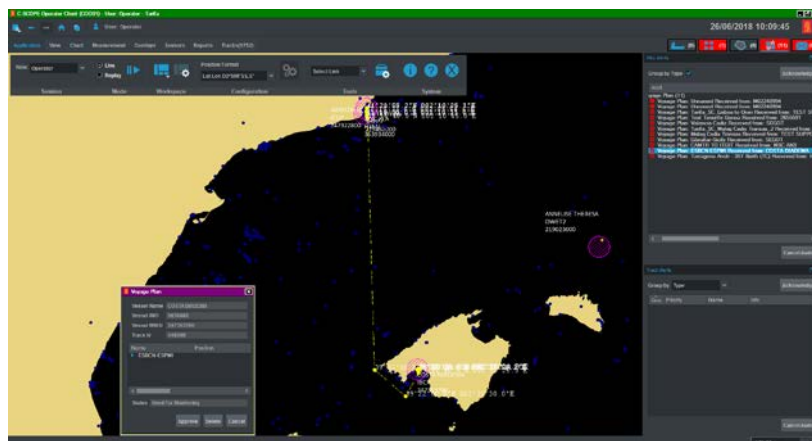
C-SCOPE Operator Client (COOC) - User: Operator - Tarifa

User: Operator

26/06/2018 10:09:45

Application View Chart Measurement Overlays Sensors Reports Tracks(RTSD)

Live
Replay

Position Format
Lat Lon DD°MM'SS.S"

Select Lists

Sessions Mode Workspaces Configuration Tools System

ANNELISE THERESA
DWF72
219024000

Voyage Plan

Vessel Name COSTA DIADEMA
Vessel IMO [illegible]
Vessel MMSI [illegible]
Track Id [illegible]

Name Position
ESBCN-ESPMI

Status Used For Monitoring

Approve Delete Cancel

Group by Type

Acknowledge

Voyage Plan (11)
Voyage Plan: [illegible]
Voyage Plan: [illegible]
Voyage Plan: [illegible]
Voyage Plan: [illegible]
Voyage Plan: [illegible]
Voyage Plan: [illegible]
Voyage Plan: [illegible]
Voyage Plan: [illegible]
Voyage Plan: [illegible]
Voyage Plan: ESBCN-ESPMI Received from: COSTA DIADEMA
Voyage Plan: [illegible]

Group by Type

Priority Name Info

Cancel